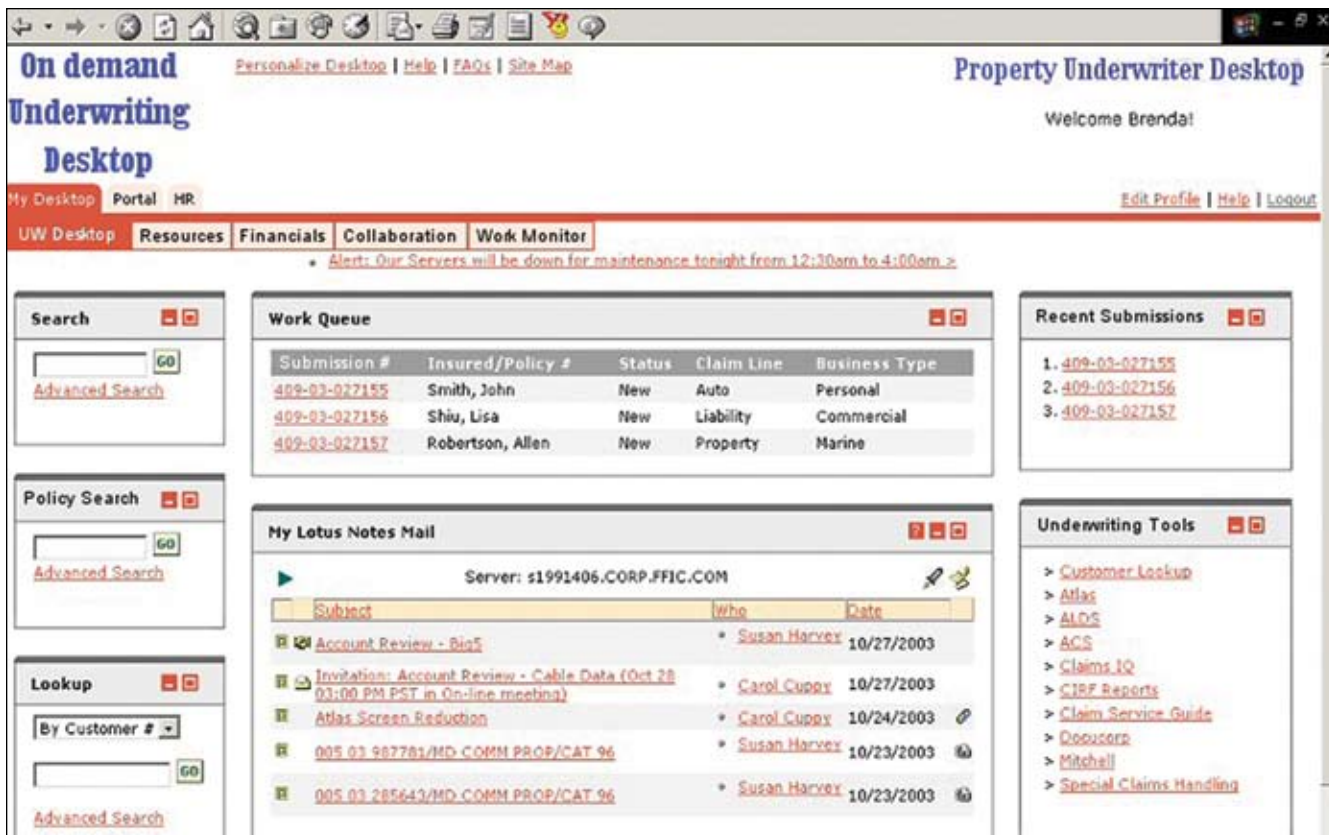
On demand Underwriting Desktop

Personalize Desktop | Help | FAQs | Site Map

Property Underwriter Desktop

Welcome Brenda!

My Desktop Portal HR

Edit Profile | Help | Logout

UW Desktop Resources Financials Collaboration Work Monitor

• Alert: Our Servers will be down for maintenance tonight from 12:30am to 4:00am >

Search

GO

Advanced Search

Policy Search

GO

Advanced Search

Lookup

By Customer #

GO

Advanced Search

Work Queue

| Submission # | Insured/Policy # | Status | Claim Line | Business Type |
|---|---|---|---|---|
| 409-03-027155 | Smith, John | New | Auto | Personal |
| 409-03-027156 | Shiu, Lisa | New | Liability | Commercial |
| 409-03-027157 | Robertson, Allen | New | Property | Marine |

My Lotus Notes Mail

Server: s1991406.CORP.FFIC.COM

| Subject | Who | Date |
|---|---|---|
| Account Review - Big5 | • Susan Harvey | 10/27/2003 |
| Invitation: Account Review - Cable Data (Oct 28 03:00 PM PST in On-line meeting) | • Carol Cuppy | 10/27/2003 |
| Atlas Screen Reduction | • Carol Cuppy | 10/24/2003 |
| 005 03 987781/MD COMM PROP/CAT 96 | • Susan Harvey | 10/23/2003 |
| 005 03 285643/MD COMM PROP/CAT 96 | • Susan Harvey | 10/23/2003 |

Recent Submissions

1. 409-03-027155
2. 409-03-027156
3. 409-03-027157

Underwriting Tools

> Customer Lookup
> Atlas
> ALDS
> ACS
> Claims IQ
> CIRF Reports
> Claim Service Guide
> Docucorp
> Mitchell
> Special Claims Handling